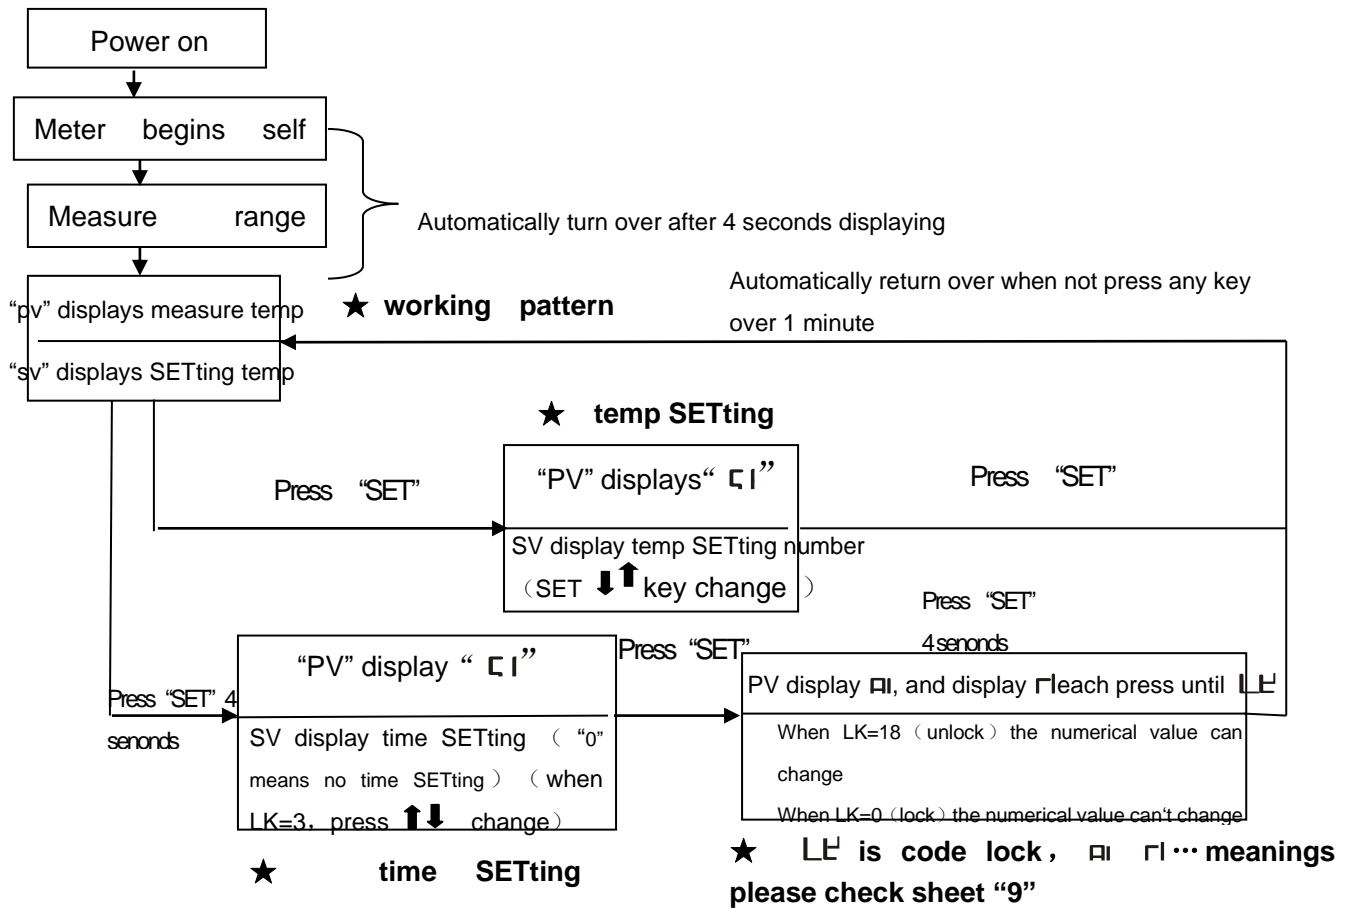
Power on

Meter begins self

Measure range

Automatically turn over after 4 seconds displaying

"pv" displays measure temp

"sv" displays SETting temp

★ working pattern

Automatically return over when not press any key over 1 minute

★ temp SETting

Press "SET"

"PV" displays" ꓕ1"

SV display temp SETting number (SET ⬇⬆ key change )

Press "SET"

Press "SET" 4 senonds

Press "SET" 4 senonds

"PV" display " ꓕ1"

SV display time SETting ( "0" means no time SETting ) (when LK=3, press ⬆⬇ change)

Press "SET"

PV display ꓑ1, and display ꓩ1each press until LK

When LK=18 (unlock) the numerical value can change

When LK=0 (lock) the numerical value can't change

★ time SETting

★ LK is code lock, ꓑ1 ꓩ1… meanings please check sheet "9"